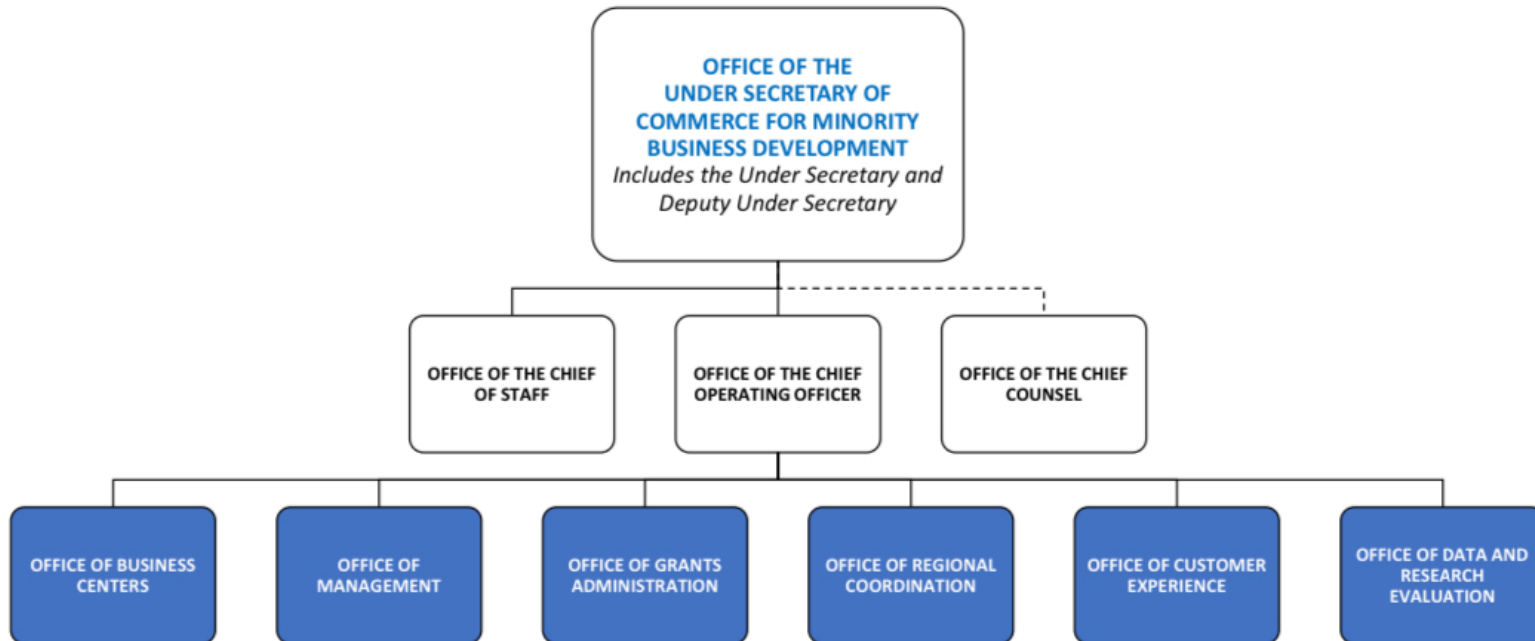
OFFICE OF THE UNDER SECRETARY OF COMMERCE FOR MINORITY BUSINESS DEVELOPMENT
Includes the Under Secretary and Deputy Under Secretary

OFFICE OF THE CHIEF OF STAFF

OFFICE OF THE CHIEF OPERATING OFFICER

OFFICE OF THE CHIEF COUNSEL

OFFICE OF BUSINESS CENTERS

OFFICE OF MANAGEMENT

OFFICE OF GRANTS ADMINISTRATION

OFFICE OF REGIONAL COORDINATION

OFFICE OF CUSTOMER EXPERIENCE

OFFICE OF DATA AND RESEARCH EVALUATION